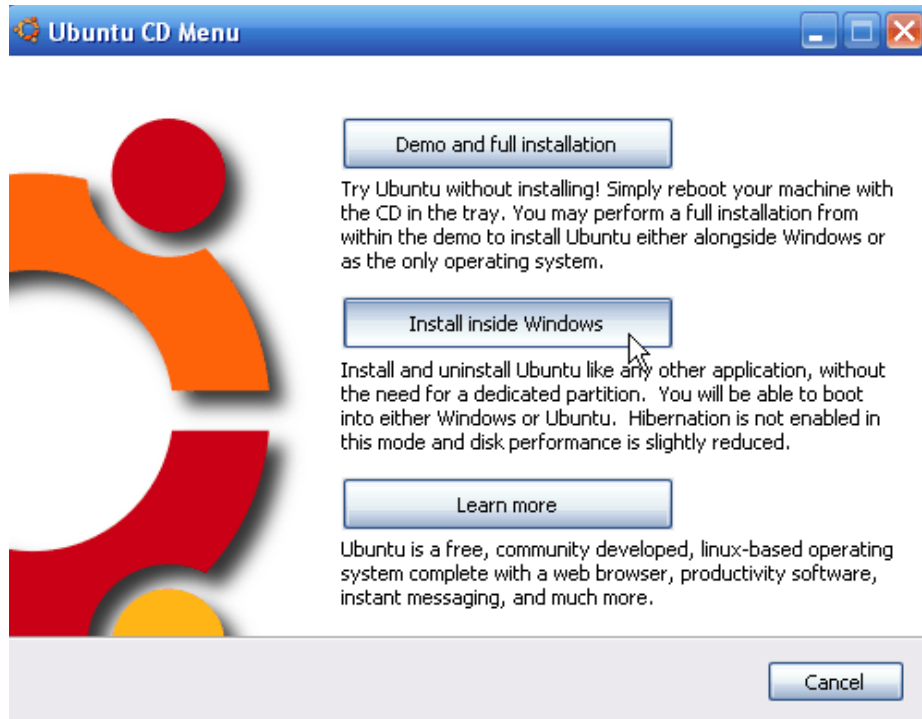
Ubuntu CD Menu

Demo and full installation

Try Ubuntu without installing! Simply reboot your machine with the CD in the tray. You may perform a full installation from within the demo to install Ubuntu either alongside Windows or as the only operating system.

Install inside Windows

Install and uninstall Ubuntu like any other application, without the need for a dedicated partition. You will be able to boot into either Windows or Ubuntu. Hibernation is not enabled in this mode and disk performance is slightly reduced.

Learn more

Ubuntu is a free, community developed, linux-based operating system complete with a web browser, productivity software, instant messaging, and much more.

Cancel